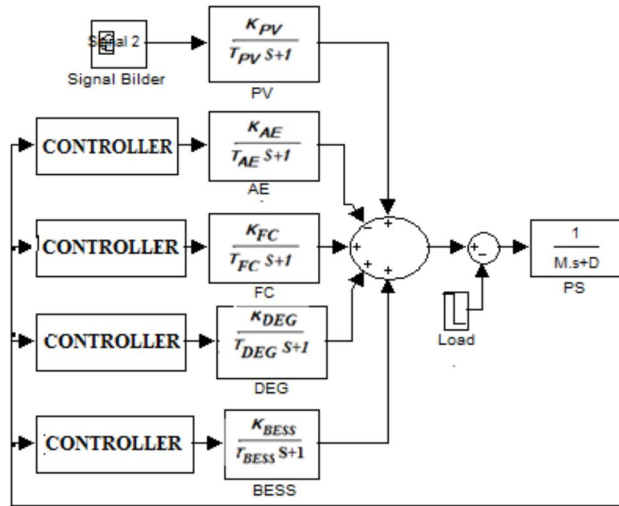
Signal 2
Signal Bilder

$\frac{K_{PV}}{T_{PV}S+1}$
PV

CONTROLLER
$\frac{K_{AE}}{T_{AE}S+1}$
AE

CONTROLLER
$\frac{K_{FC}}{T_{FC}S+1}$
FC

CONTROLLER
$\frac{K_{DEG}}{T_{DEG}S+1}$
DEG

CONTROLLER
$\frac{K_{BESS}}{T_{BESS}S+1}$
BESS

+
−
+
+
+

+
−

$\frac{1}{M.s+D}$
PS

Load